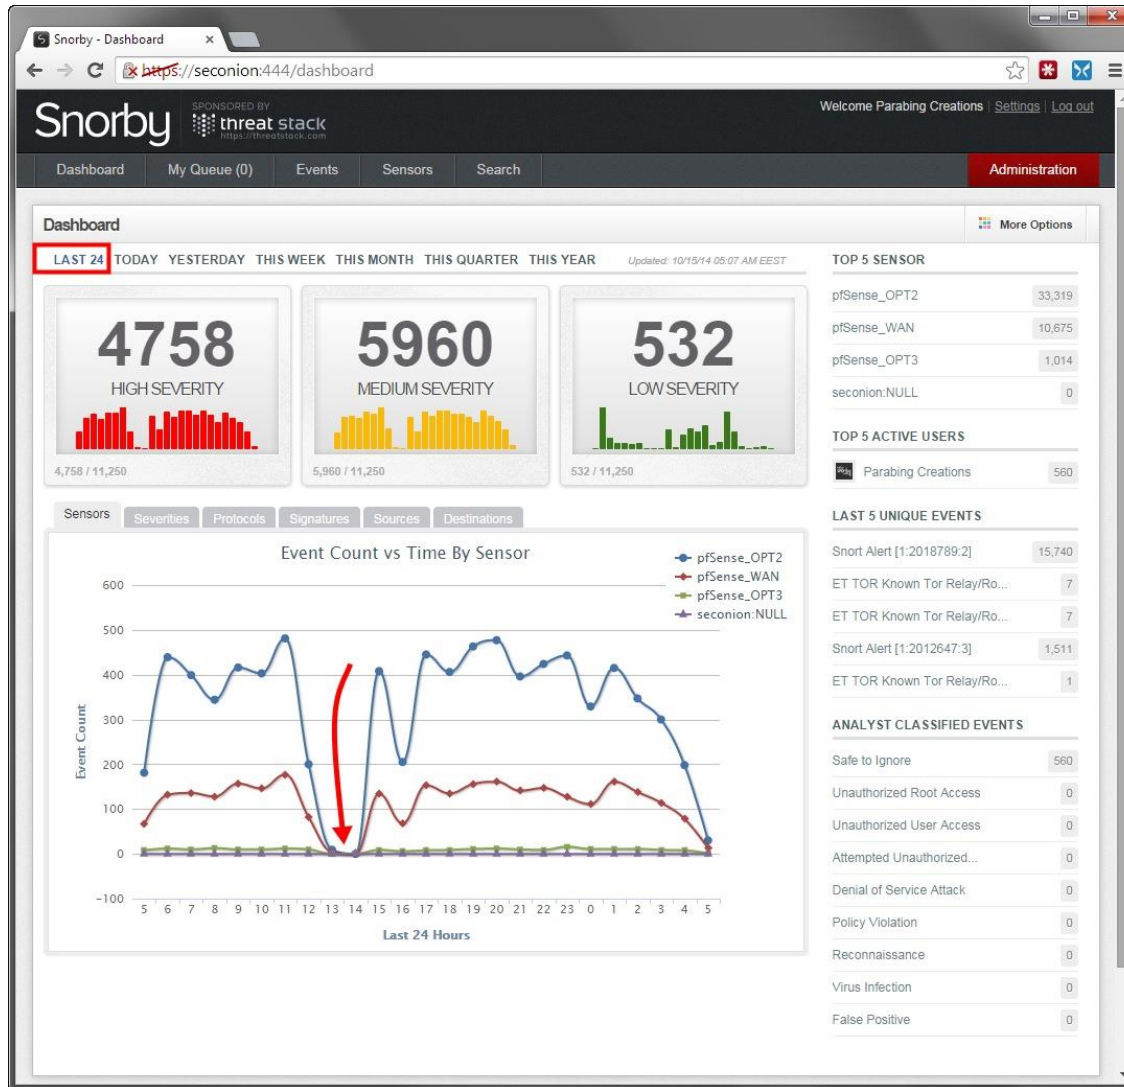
Snorby - Dashboard

https://seconion:444/dashboard

Snorby SPONSORED BY threat stack https://threatstack.com

Welcome Parabing Creations | Settings | Log out

Dashboard My Queue (0) Events Sensors Search Administration

Dashboard

More Options

LAST 24 TODAY YESTERDAY THIS WEEK THIS MONTH THIS QUARTER THIS YEAR Updated: 10/15/14 05:07 AM EEST

4758
HIGH SEVERITY
4,758 / 11,250

5960
MEDIUM SEVERITY
5,960 / 11,250

532
LOW SEVERITY
532 / 11,250

Sensors Severities Protocols Signatures Sources Destinations

Event Count vs Time By Sensor

pfSense_OPT2
pfSense_WAN
pfSense_OPT3
seconion:NULL

600
500
400
300
200
100
0
−100

Event Count

5 6 7 8 9 10 11 12 13 14 15 16 17 18 19 20 21 22 23 0 1 2 3 4 5

Last 24 Hours

TOP 5 SENSOR

| | |
|---|---|
| pfSense_OPT2 | 33,319 |
| pfSense_WAN | 10,675 |
| pfSense_OPT3 | 1,014 |
| seconion:NULL | 0 |

TOP 5 ACTIVE USERS

| | |
|---|---|
| Parabing Creations | 560 |

LAST 5 UNIQUE EVENTS

| | |
|---|---|
| Snort Alert [1:2018789:2] | 15,740 |
| ET TOR Known Tor Relay/Ro... | 7 |
| ET TOR Known Tor Relay/Ro... | 7 |
| Snort Alert [1:2012647:3] | 1,511 |
| ET TOR Known Tor Relay/Ro... | 1 |

ANALYST CLASSIFIED EVENTS

| | |
|---|---|
| Safe to Ignore | 560 |
| Unauthorized Root Access | 0 |
| Unauthorized User Access | 0 |
| Attempted Unauthorized... | 0 |
| Denial of Service Attack | 0 |
| Policy Violation | 0 |
| Reconnaissance | 0 |
| Virus Infection | 0 |
| False Positive | 0 |